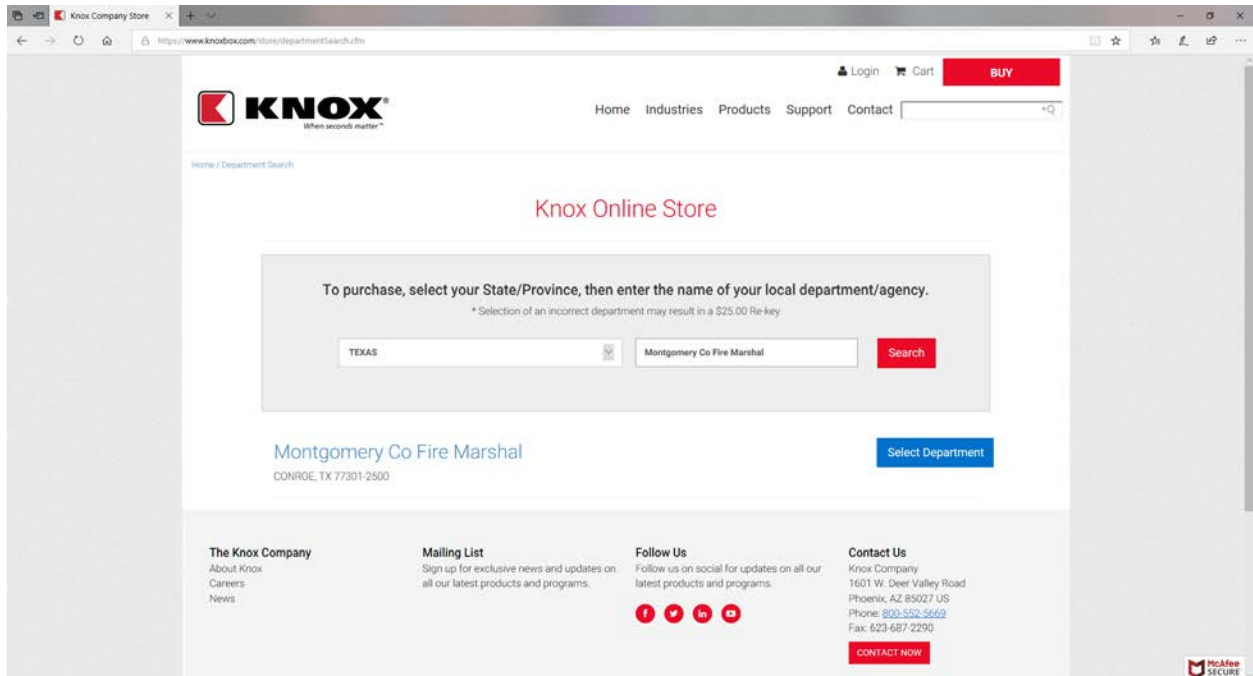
Knox Company Store

https://www.knoxbox.com/store/departmentSearch.cfm

Login Cart BUY

KNOX
When seconds matter™

Home Industries Products Support Contact

Home / Department Search

Knox Online Store

To purchase, select your State/Province, then enter the name of your local department/agency.

* Selection of an incorrect department may result in a $25.00 Re-key

TEXAS

Montgomery Co Fire Marshal

Search

Montgomery Co Fire Marshal

CONROE, TX 77301-2500

Select Department

The Knox Company
About Knox
Careers
News

Mailing List
Sign up for exclusive news and updates on all our latest products and programs.

Follow Us
Follow us on social for updates on all our latest products and programs.

Contact Us
Knox Company
1601 W. Deer Valley Road
Phoenix, AZ 85027 US
Phone: 800-552-5669
Fax: 623-687-2290

CONTACT NOW

McAfee SECURE